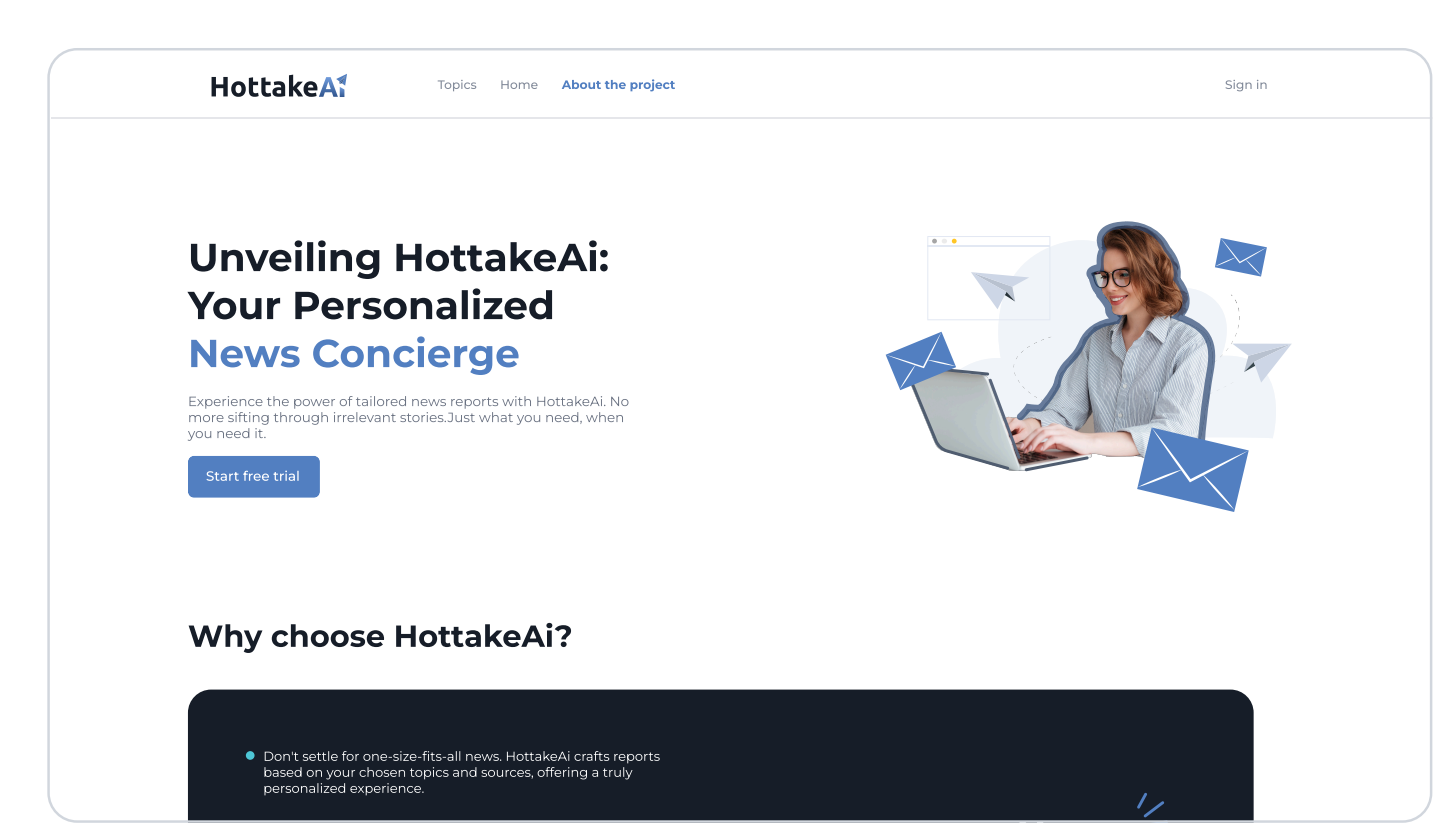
HottakeAi

Topics Home About the project

Sign in

Unveiling HottakeAi: Your Personalized News Concierge

Experience the power of tailored news reports with HottakeAi. No more sifting through irrelevant stories.Just what you need, when you need it.

Start free trial

Why choose HottakeAi?

Don't settle for one-size-fits-all news. HottakeAi crafts reports based on your chosen topics and sources, offering a truly personalized experience.